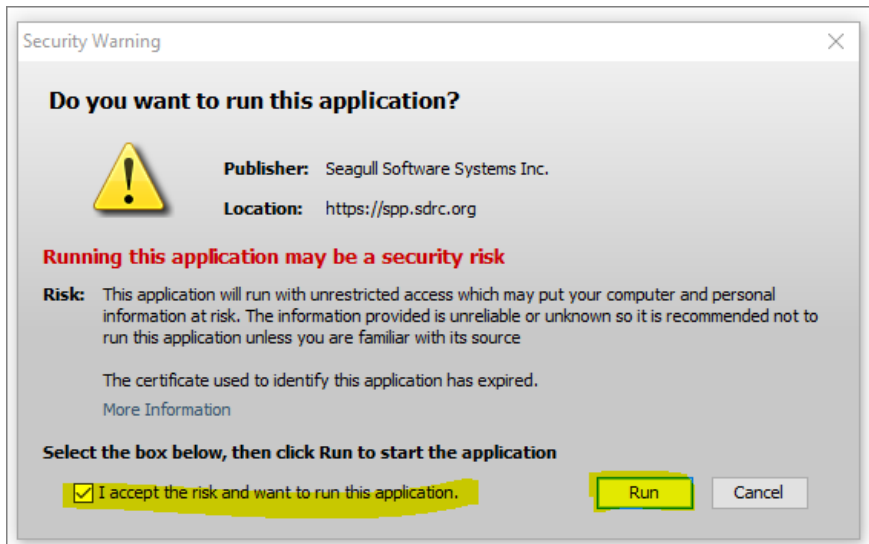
Security Warning

Do you want to run this application?

Publisher: Seagull Software Systems Inc.

Location: https://spp.sdrc.org

Running this application may be a security risk

Risk: This application will run with unrestricted access which may put your computer and personal information at risk. The information provided is unreliable or unknown so it is recommended not to run this application unless you are familiar with its source

The certificate used to identify this application has expired.

More Information

Select the box below, then click Run to start the application

I accept the risk and want to run this application.

Run

Cancel